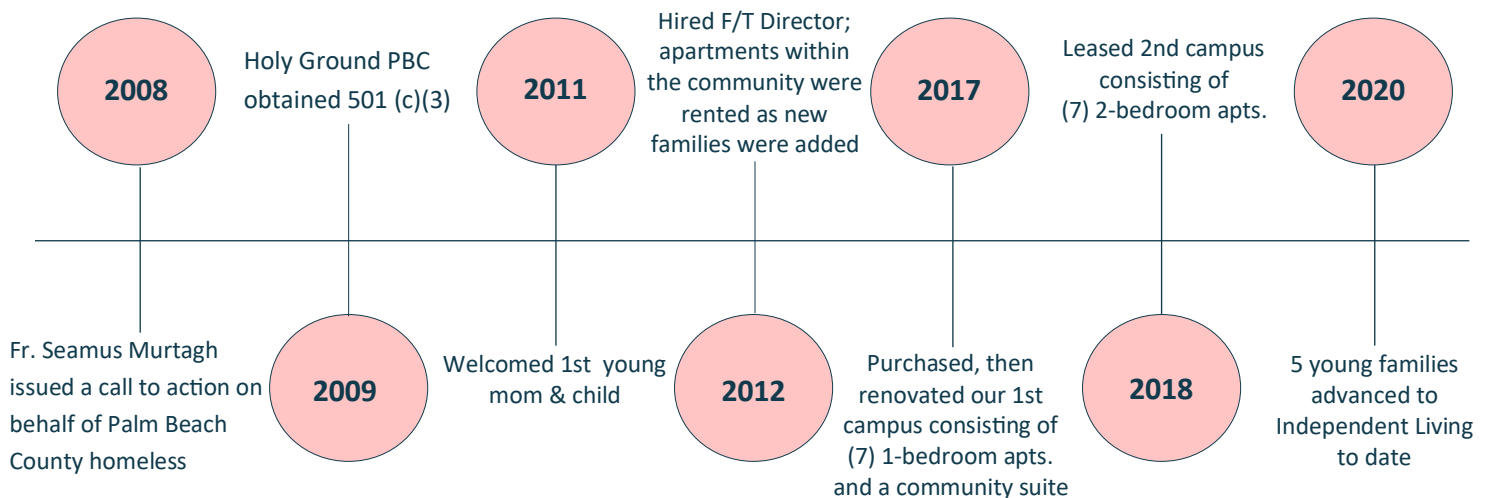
2008

Fr. Seamus Murtagh issued a call to action on behalf of Palm Beach County homeless

2009

Holy Ground PBC obtained 501 (c)(3)

2011

Welcomed 1st young mom & child

2012

Hired F/T Director; apartments within the community were rented as new families were added

2017

Purchased, then renovated our 1st campus consisting of (7) 1-bedroom apts. and a community suite

2018

Leased 2nd campus consisting of (7) 2-bedroom apts.

2020

5 young families advanced to Independent Living to date